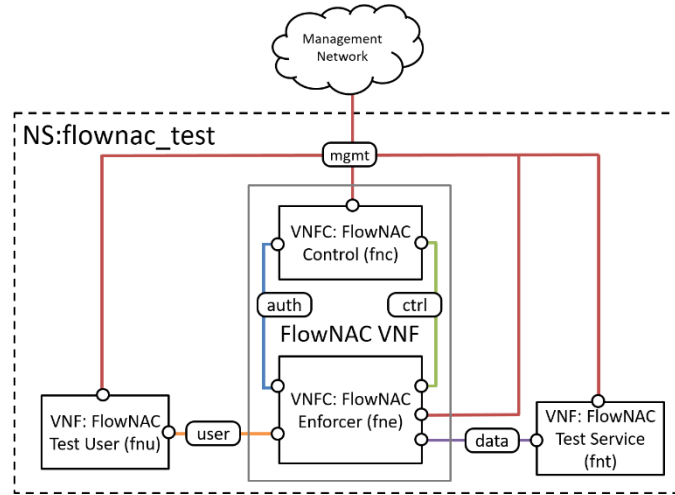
Management Network

NS:flownac_test

mgmt

VNFC: FlowNAC Control (fnc)

auth

ctrl

FlowNAC VNF

VNFC: FlowNAC Enforcer (fne)

VNF: FlowNAC Test User (fnu)

user

data

VNF: FlowNAC Test Service (fnt)